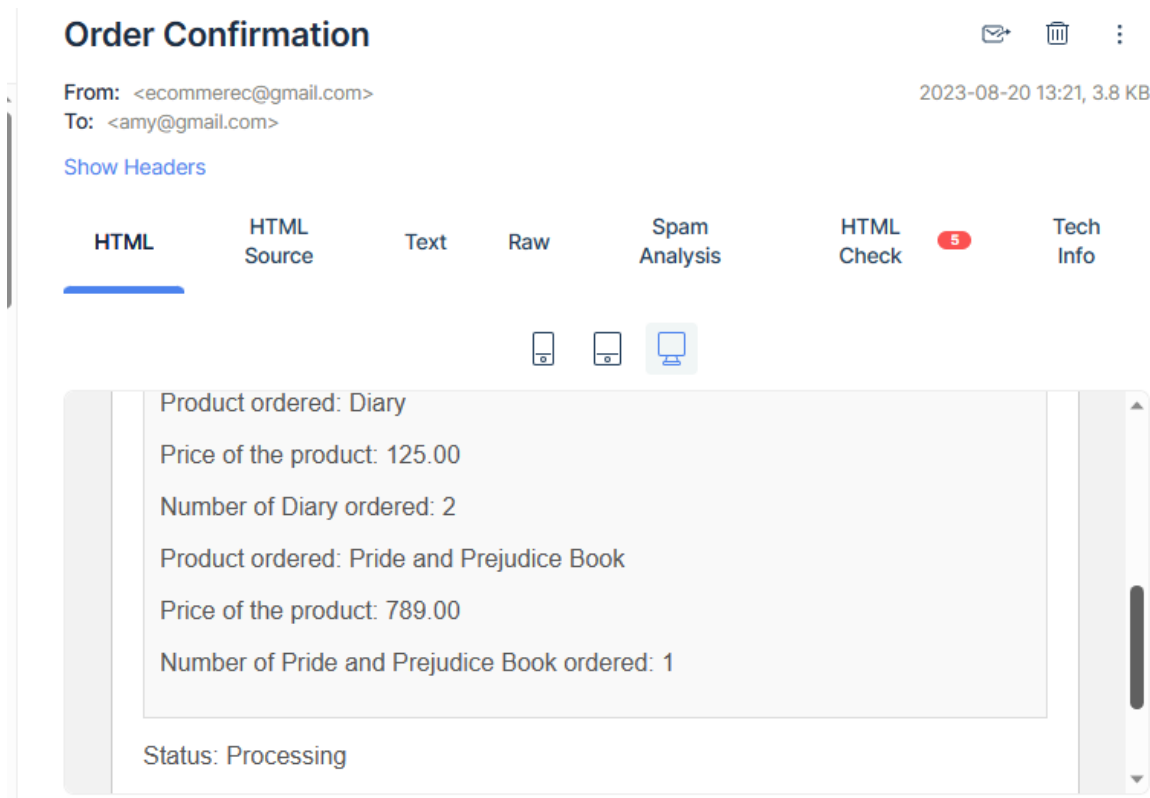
Order Confirmation

From: <ecommerec@gmail.com>
To: <amy@gmail.com>

2023-08-20 13:21, 3.8 KB

Show Headers

HTML
HTML Source
Text
Raw
Spam Analysis
HTML Check 5
Tech Info

Product ordered: Diary

Price of the product: 125.00

Number of Diary ordered: 2

Product ordered: Pride and Prejudice Book

Price of the product: 789.00

Number of Pride and Prejudice Book ordered: 1

Status: Processing